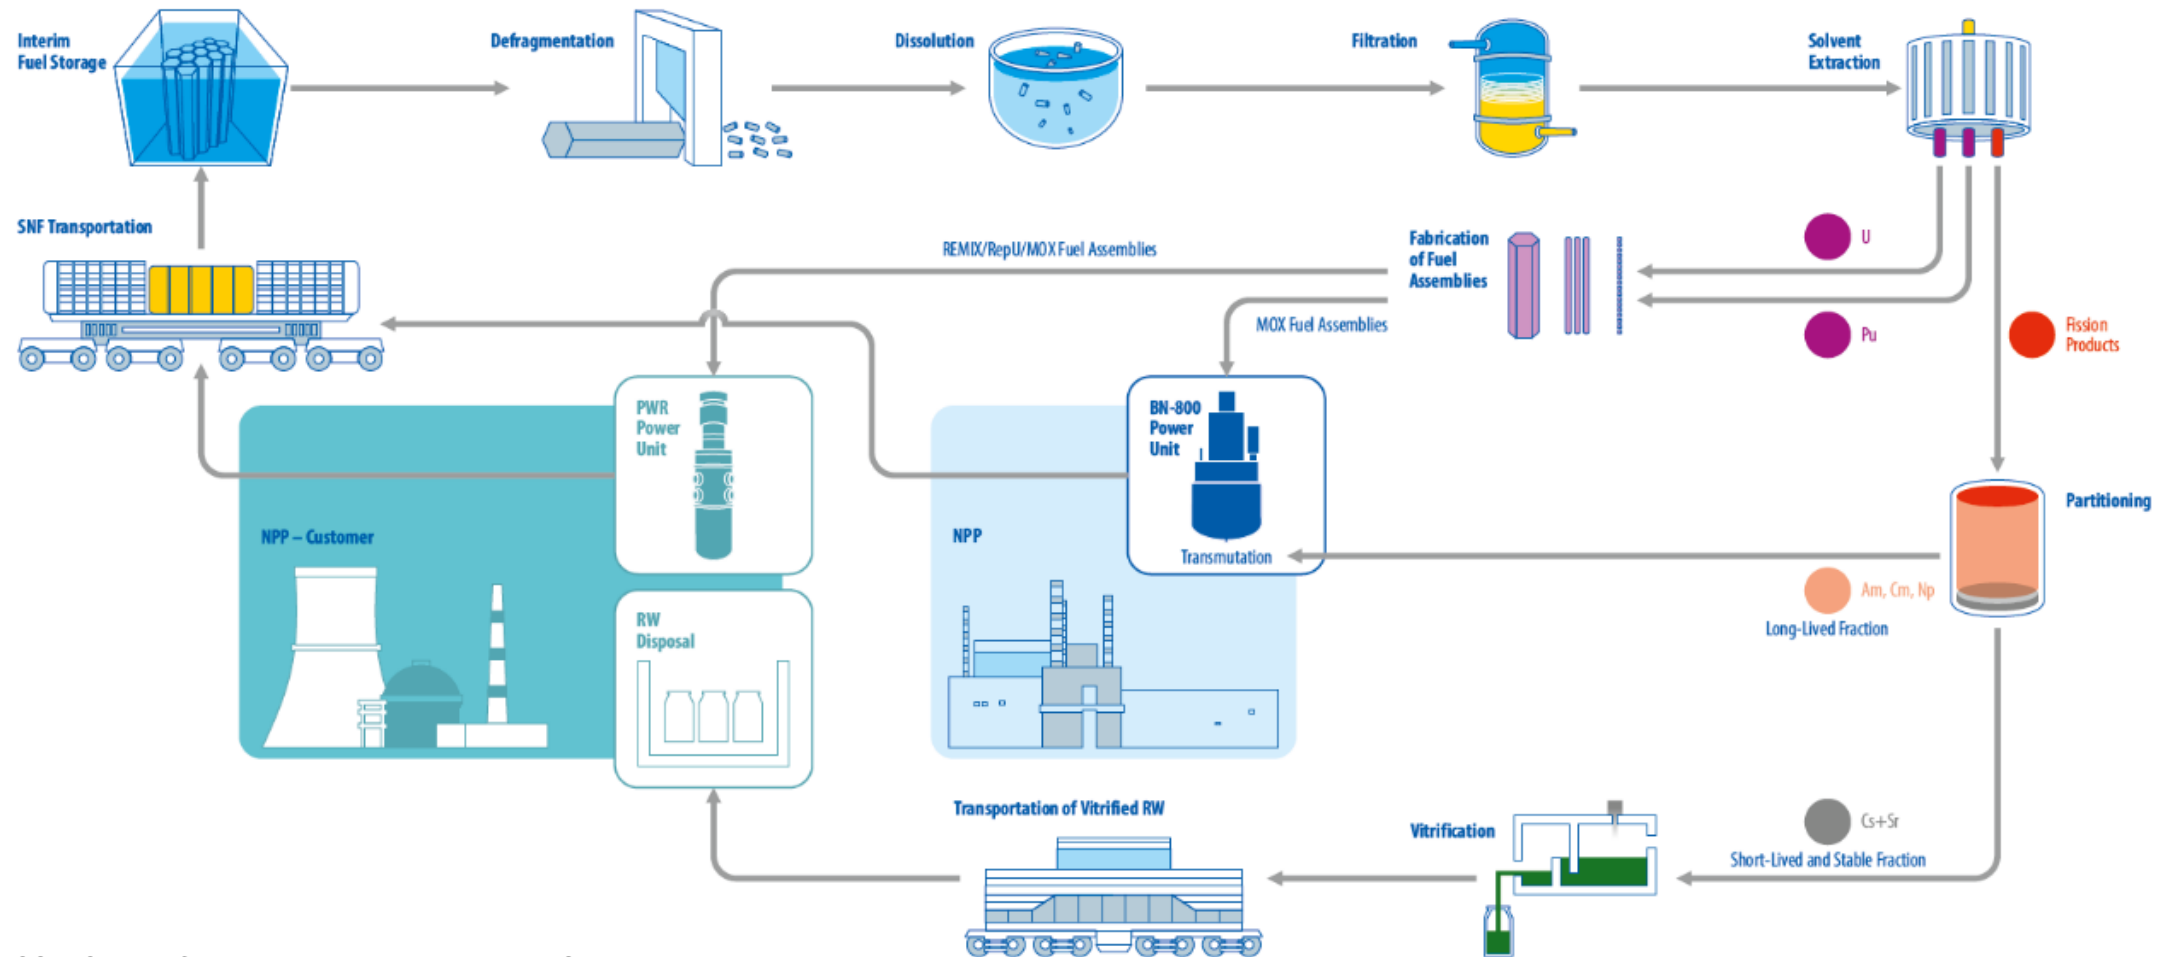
Interim Fuel Storage

Defragmentation

Dissolution

Filtration

Solvent Extraction

SNF Transportation

REMIX/RepU/MOX Fuel Assemblies

Fabrication of Fuel Assemblies

U

MOX Fuel Assemblies

Pu

Fission Products

PWR Power Unit

BN-800 Power Unit

Transmutation

Partitioning

NPP – Customer

NPP

Am, Cm, Np

Long-Lived Fraction

RW Disposal

Transportation of Vitrified RW

Vitrification

Cs+Sr

Short-Lived and Stable Fraction